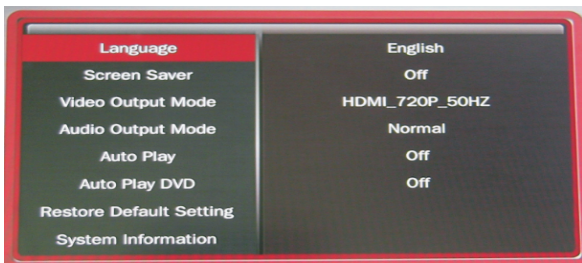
| Language | English |
|---|---|
| Screen Saver | Off |
| Video Output Mode | HDMI_720P_50HZ |
| Audio Output Mode | Normal |
| Auto Play | Off |
| Auto Play DVD | Off |
| Restore Default Setting | |
| System Information | |